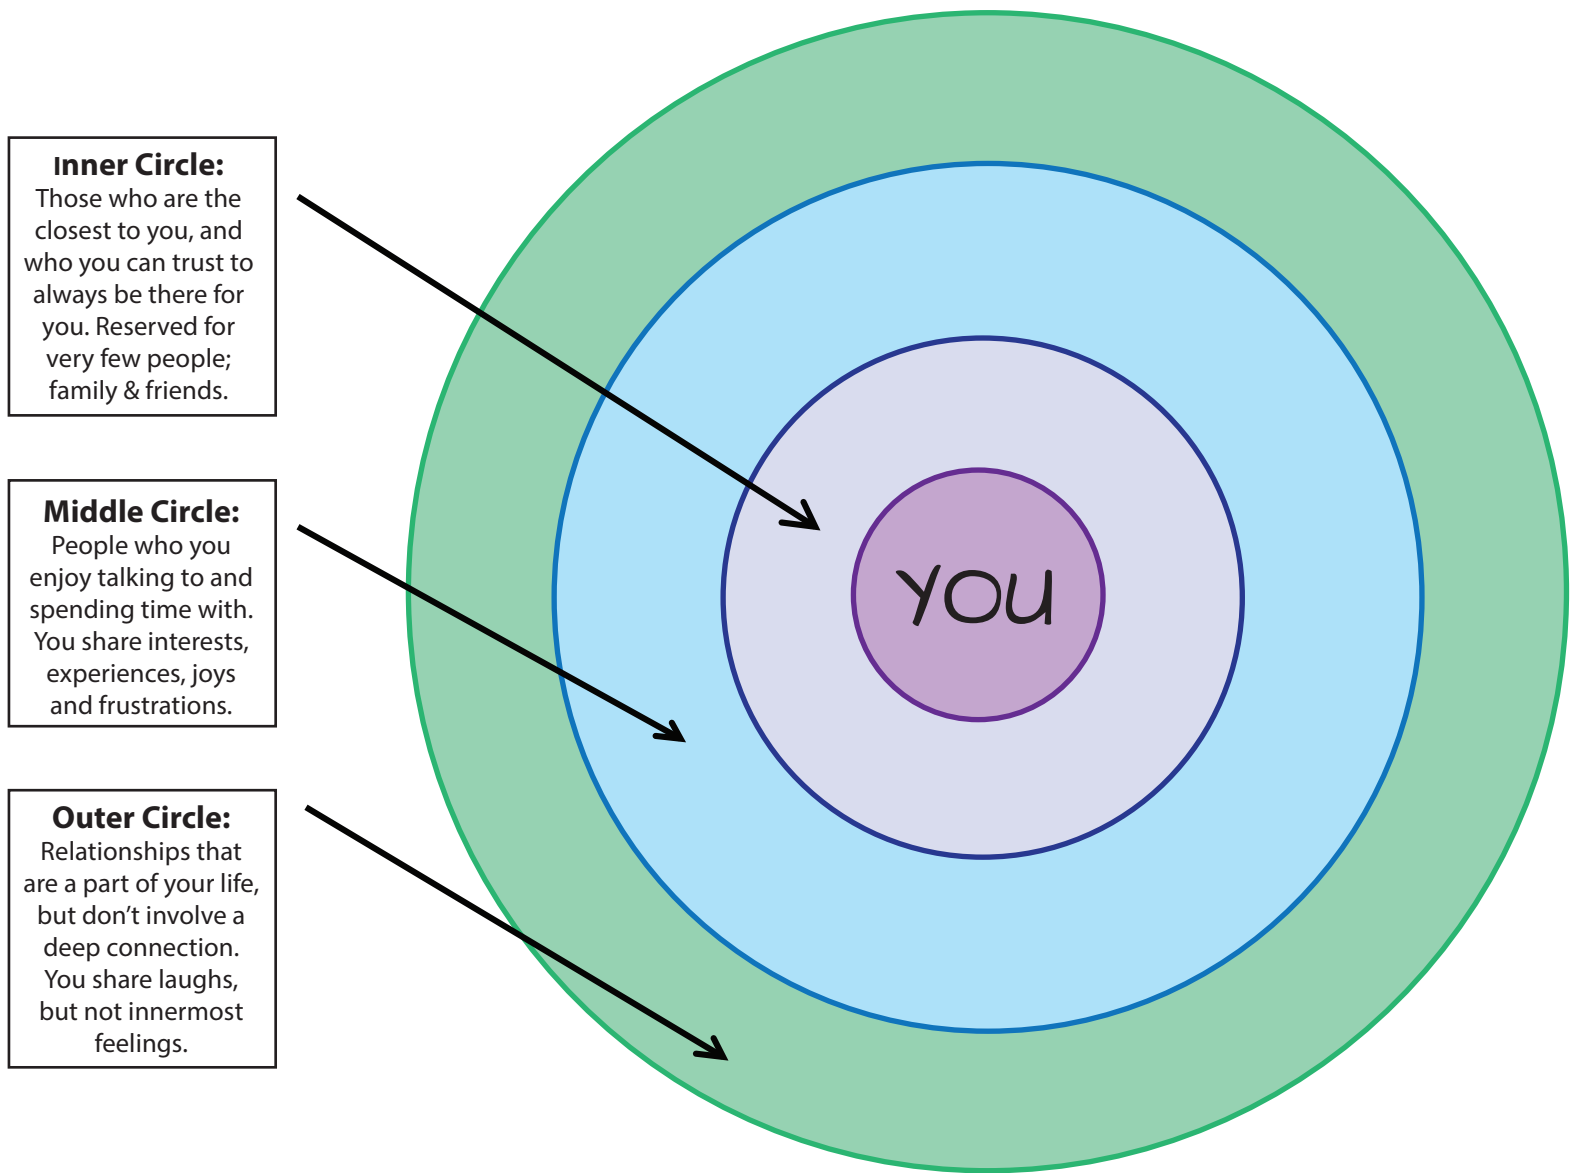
Inner Circle:
Those who are the closest to you, and who you can trust to always be there for you. Reserved for very few people; family & friends.

Middle Circle:
People who you enjoy talking to and spending time with. You share interests, experiences, joys and frustrations.

Outer Circle:
Relationships that are a part of your life, but don't involve a deep connection. You share laughs, but not innermost feelings.

YOU